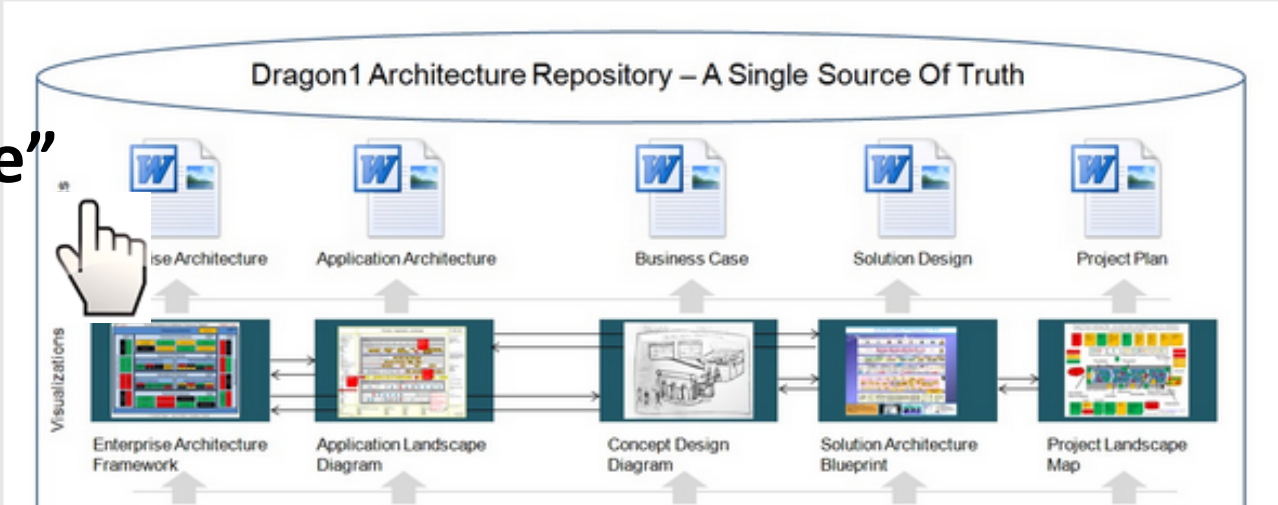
Dragon1 Architecture Repository – A Single Source Of Truth

e”

s

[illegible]ise Architecture

Application Architecture

Business Case

Solution Design

Project Plan

Visualizations

Enterprise Architecture Framework

Application Landscape Diagram

Concept Design Diagram

Solution Architecture Blueprint

Project Landscape Map